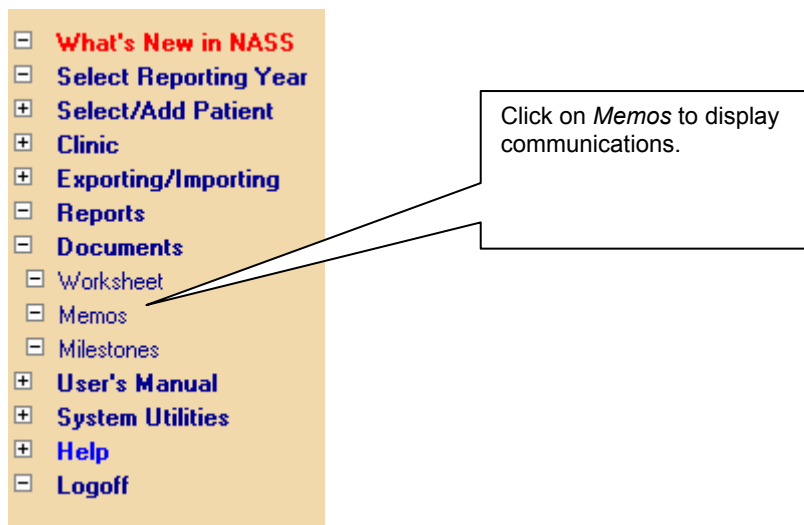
What's New in NASS
Select Reporting Year
Select/Add Patient
Clinic
Exporting/Importing
Reports
Documents
Worksheet
Memos
Milestones
User's Manual
System Utilities
Help
Logoff

Click on *Memos* to display communications.